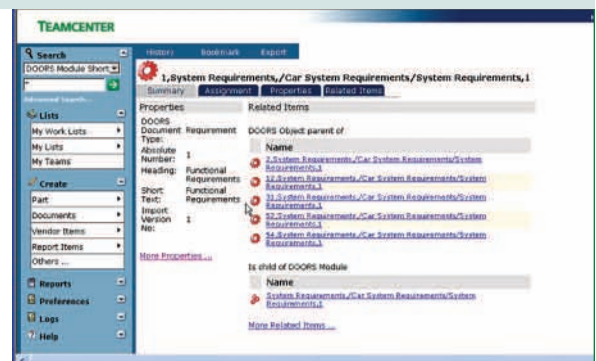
TEAMCENTER

Search
DOORS Module Short
*
Advanced Search...

Lists
My Work Lists
My Lists
My Teams

Create
Part
Documents
Vendor Items
Report Items
Others ...

Reports
Preferences
Logs
Help

History Bookmark Export

1,System Requirements,/Car System Requirements/System Requirements,1

Summary Assignment Properties Related Items

Properties

DOORS Document Type: Requirement
Absolute Number: 1
Heading: Functional Requirements
Short Text: Functional Requirements
Import Version No: 1

More Properties ...

Related Items

DOORS Object parent of

Name
2,System Requirements,/Car System Requirements/System Requirements,1
12,System Requirements,/Car System Requirements/System Requirements,1
31,System Requirements,/Car System Requirements/System Requirements,1
52,System Requirements,/Car System Requirements/System Requirements,1
54,System Requirements,/Car System Requirements/System Requirements,1

Is child of DOORS Module

Name
System Requirements,/Car System Requirements/System Requirements,1

More Related Items ...